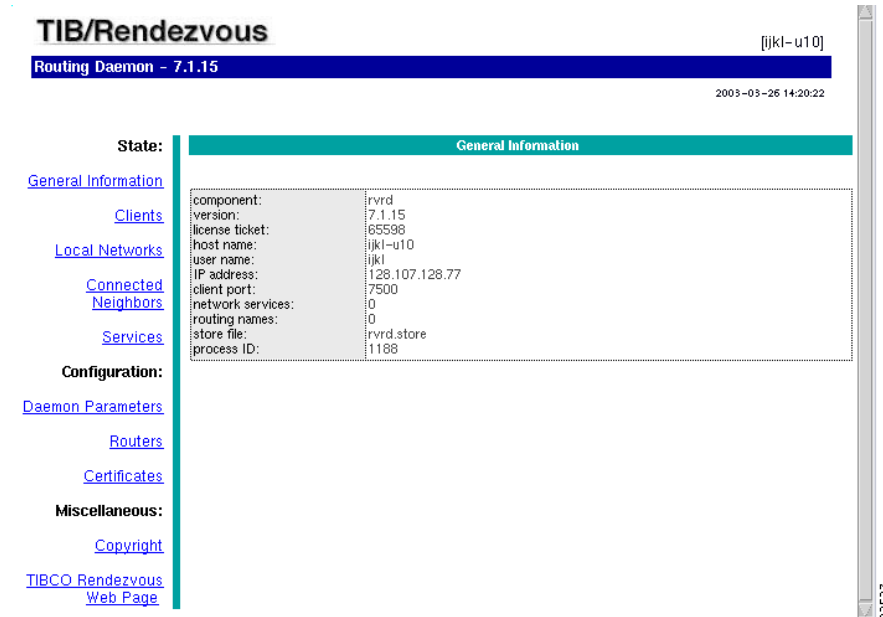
TIB/Rendezvous

[ijkl-u10]

Routing Daemon - 7.1.15

2003-03-26 14:20:22

State:

General Information

Clients

Local Networks

Connected Neighbors

Services

Configuration:

Daemon Parameters

Routers

Certificates

Miscellaneous:

Copyright

TIBCO Rendezvous Web Page

General Information

| | |
|---|---|
| component: | rvrd |
| version: | 7.1.15 |
| license ticket: | 65598 |
| host name: | ijkl-u10 |
| user name: | ijkl |
| IP address: | 128.107.128.77 |
| client port: | 7500 |
| network services: | 0 |
| routing names: | 0 |
| store file: | rvrd.store |
| process ID: | 1188 |